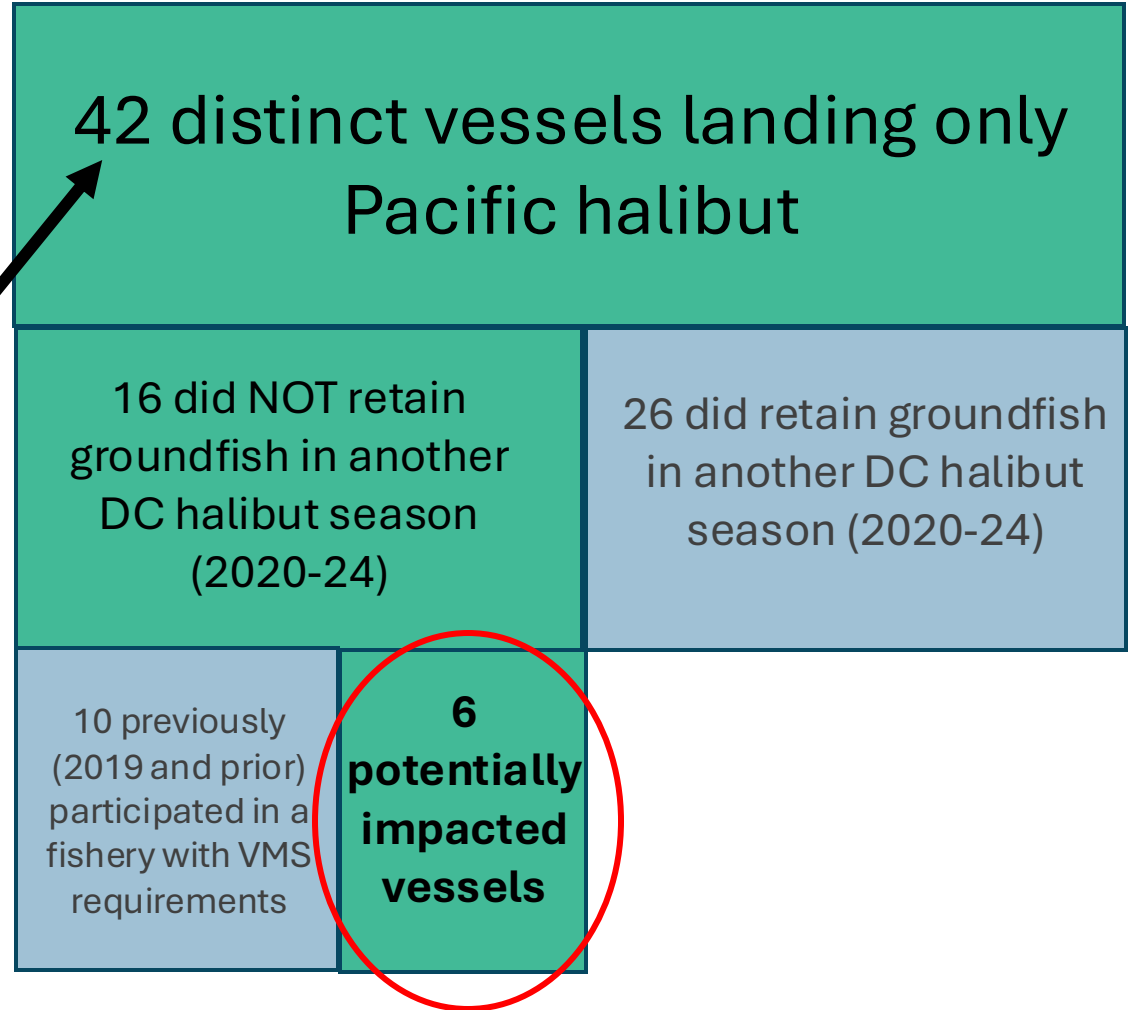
42 distinct vessels landing only Pacific halibut

16 did NOT retain groundfish in another DC halibut season (2020-24)

26 did retain groundfish in another DC halibut season (2020-24)

10 previously (2019 and prior) participated in a fishery with VMS requirements

6 potentially impacted vessels